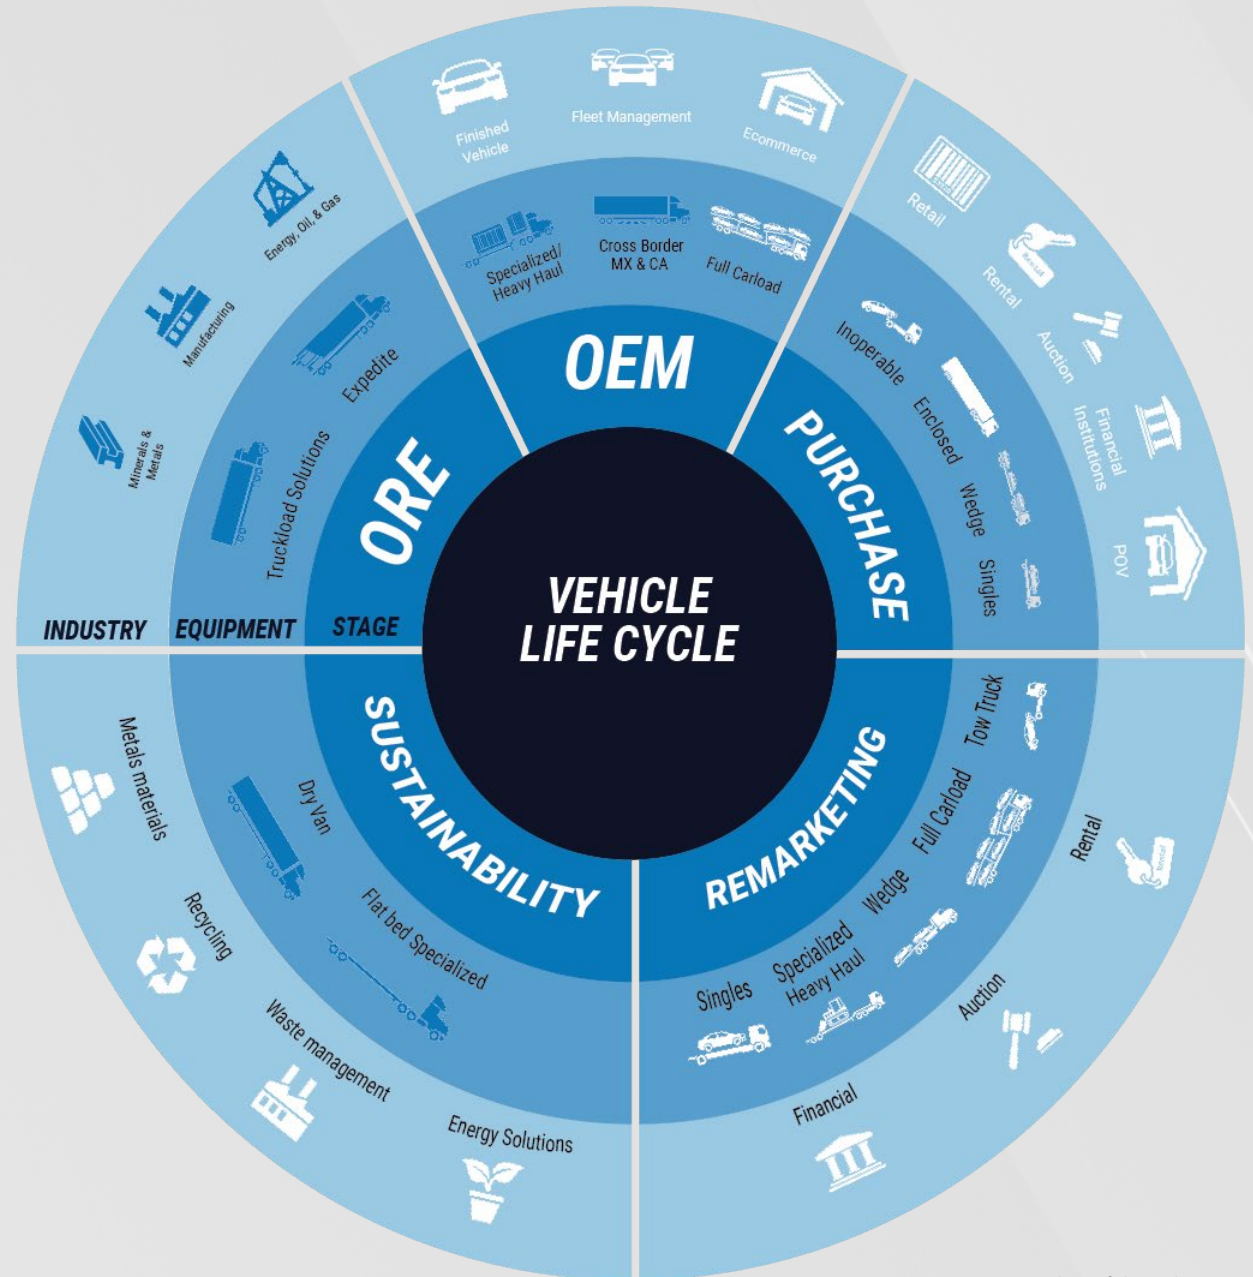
VEHICLE LIFE CYCLE

OEM
Finished Vehicle
Fleet Management
Ecommerce
Specialized/ Heavy Haul
Cross Border MX & CA
Full Carload

PURCHASE
Retail
Rental
Auction
Financial Institutions
POV
Inoperable
Enclosed
Wedge
Singles

REMARKETING
Tow Truck
Full Carload
Wedge
Specialized Heavy Haul
Singles
Rental
Auction
Financial

SUSTAINABILITY
Dry Van
Flat bed Specialized
Metals materials
Recycling
Waste management
Energy Solutions

ORE
Expedite
Truckload Solutions
Energy, Oil, & Gas
Manufacturing
Minerals & Metals

INDUSTRY
EQUIPMENT
STAGE